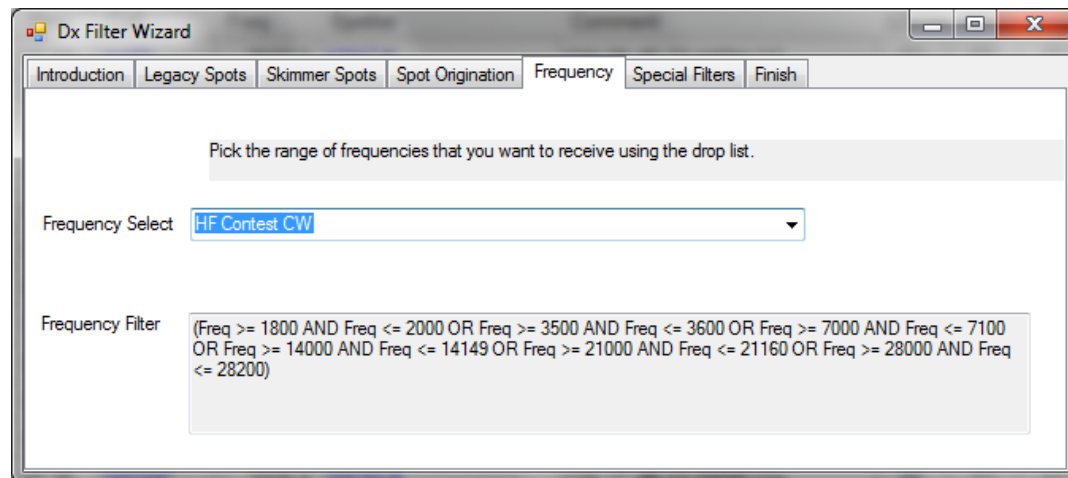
Dx Filter Wizard

Introduction | Legacy Spots | Skimmer Spots | Spot Origination | Frequency | Special Filters | Finish

Pick the range of frequencies that you want to receive using the drop list.

Frequency Select HF Contest CW

Frequency Filter (Freq >= 1800 AND Freq <= 2000 OR Freq >= 3500 AND Freq <= 3600 OR Freq >= 7000 AND Freq <= 7100 OR Freq >= 14000 AND Freq <= 14149 OR Freq >= 21000 AND Freq <= 21160 OR Freq >= 28000 AND Freq <= 28200)